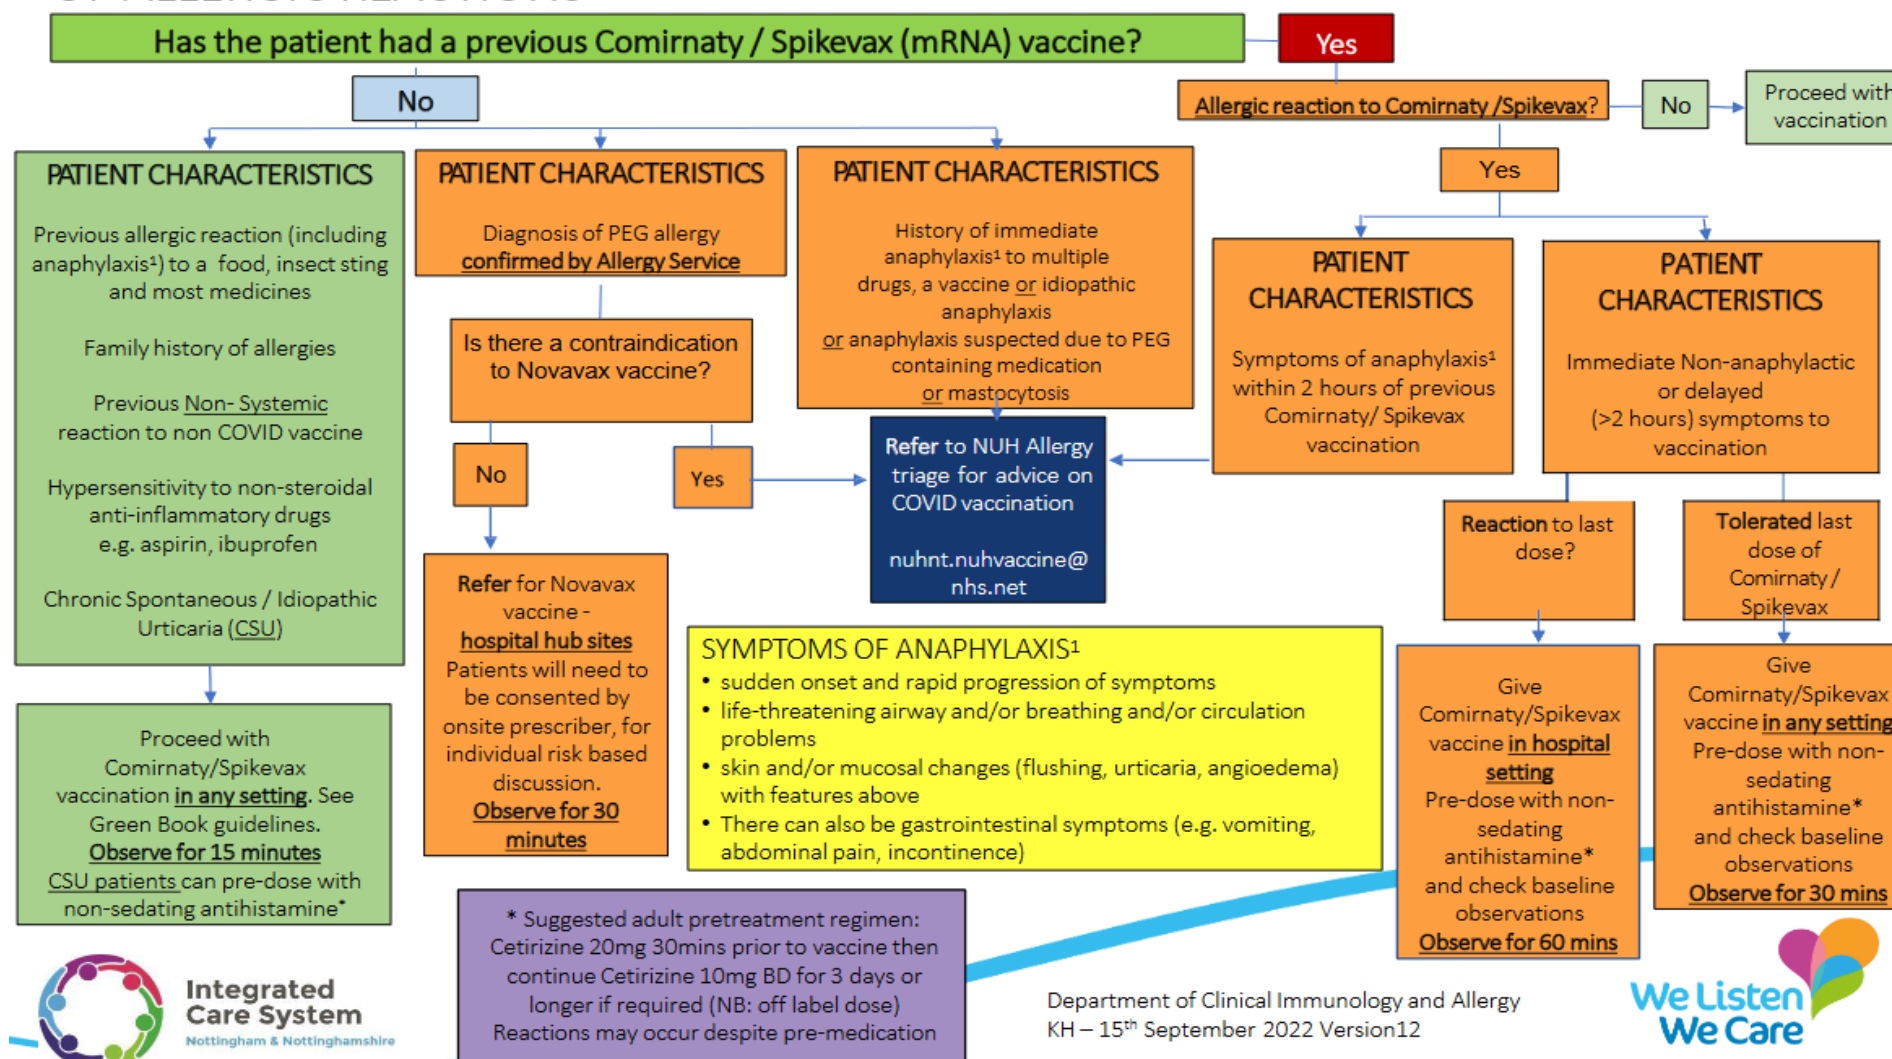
Has the patient had a previous Comirnaty / Spikevax (mRNA) vaccine?

Yes

No

Allergic reaction to Comirnaty /Spikevax?

No

Proceed with vaccination

Yes

PATIENT CHARACTERISTICS

Previous allergic reaction (including anaphylaxis¹) to a food, insect sting and most medicines

Family history of allergies

Previous Non- Systemic reaction to non COVID vaccine

Hypersensitivity to non-steroidal anti-inflammatory drugs e.g. aspirin, ibuprofen

Chronic Spontaneous / Idiopathic Urticaria (CSU)

Proceed with Comirnaty/Spikevax vaccination in any setting. See Green Book guidelines. Observe for 15 minutes CSU patients can pre-dose with non-sedating antihistamine*

PATIENT CHARACTERISTICS

Diagnosis of PEG allergy confirmed by Allergy Service

Is there a contraindication to Novavax vaccine?

No

Yes

Refer for Novavax vaccine - hospital hub sites Patients will need to be consented by onsite prescriber, for individual risk based discussion. Observe for 30 minutes

PATIENT CHARACTERISTICS

History of immediate anaphylaxis¹ to multiple drugs, a vaccine or idiopathic anaphylaxis or anaphylaxis suspected due to PEG containing medication or mastocytosis

Refer to NUH Allergy triage for advice on COVID vaccination

nuhnt.nuhvaccine@nhs.net

PATIENT CHARACTERISTICS

Symptoms of anaphylaxis¹ within 2 hours of previous Comirnaty/ Spikevax vaccination

PATIENT CHARACTERISTICS

Immediate Non-anaphylactic or delayed (>2 hours) symptoms to vaccination

Reaction to last dose?

Tolerated last dose of Comirnaty / Spikevax

Give Comirnaty/Spikevax vaccine in hospital setting Pre-dose with non-sedating antihistamine* and check baseline observations Observe for 60 mins

Give Comirnaty/Spikevax vaccine in any setting Pre-dose with non-sedating antihistamine* and check baseline observations Observe for 30 mins

SYMPTOMS OF ANAPHYLAXIS¹
• sudden onset and rapid progression of symptoms
• life-threatening airway and/or breathing and/or circulation problems
• skin and/or mucosal changes (flushing, urticaria, angioedema) with features above
• There can also be gastrointestinal symptoms (e.g. vomiting, abdominal pain, incontinence)

* Suggested adult pretreatment regimen: Cetirizine 20mg 30mins prior to vaccine then continue Cetirizine 10mg BD for 3 days or longer if required (NB: off label dose) Reactions may occur despite pre-medication

Integrated Care System
Nottingham & Nottinghamshire

Department of Clinical Immunology and Allergy
KH – 15th September 2022 Version12

We Listen We Care